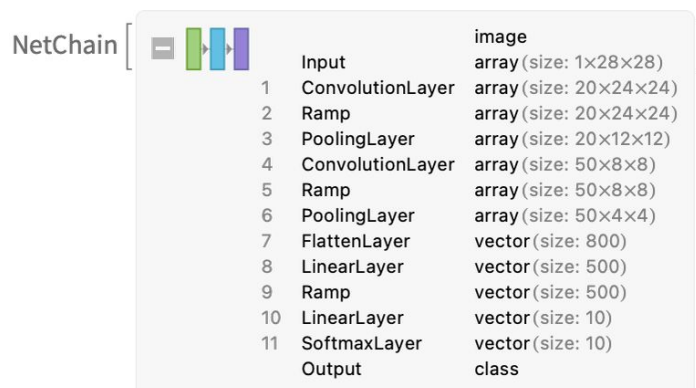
NetChain[

| | | |
|---|---|---|
| | | image |
| | Input | array (size: 1×28×28) |
| 1 | ConvolutionLayer | array (size: 20×24×24) |
| 2 | Ramp | array (size: 20×24×24) |
| 3 | PoolingLayer | array (size: 20×12×12) |
| 4 | ConvolutionLayer | array (size: 50×8×8) |
| 5 | Ramp | array (size: 50×8×8) |
| 6 | PoolingLayer | array (size: 50×4×4) |
| 7 | FlattenLayer | vector (size: 800) |
| 8 | LinearLayer | vector (size: 500) |
| 9 | Ramp | vector (size: 500) |
| 10 | LinearLayer | vector (size: 10) |
| 11 | SoftmaxLayer | vector (size: 10) |
| | Output | class |